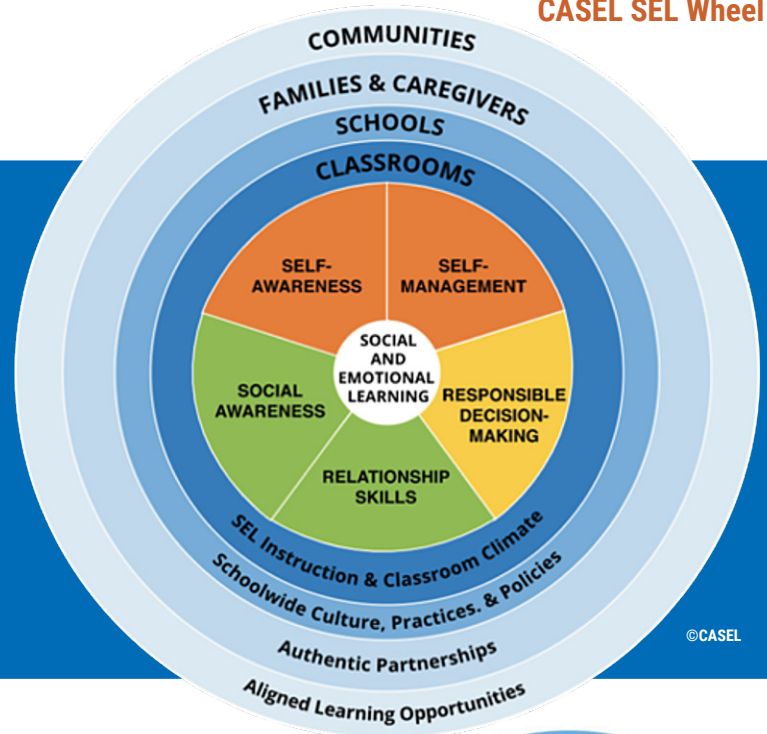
CASEL SEL Wheel

COMMUNITIES

FAMILIES & CAREGIVERS

SCHOOLS

CLASSROOMS

SELF-AWARENESS

SELF-MANAGEMENT

SOCIAL AND EMOTIONAL LEARNING

SOCIAL AWARENESS

RESPONSIBLE DECISION-MAKING

RELATIONSHIP SKILLS

SEL Instruction & Classroom Climate

Schoolwide Culture, Practices, & Policies

Authentic Partnerships

Aligned Learning Opportunities

©CASEL